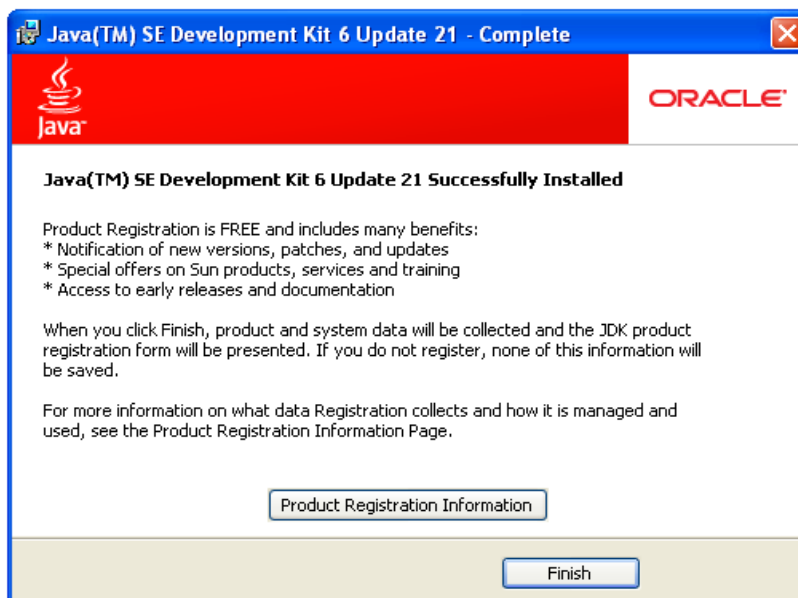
Java(TM) SE Development Kit 6 Update 21 - Complete

Java

ORACLE

Java(TM) SE Development Kit 6 Update 21 Successfully Installed

Product Registration is FREE and includes many benefits:
* Notification of new versions, patches, and updates
* Special offers on Sun products, services and training
* Access to early releases and documentation

When you click Finish, product and system data will be collected and the JDK product registration form will be presented. If you do not register, none of this information will be saved.

For more information on what data Registration collects and how it is managed and used, see the Product Registration Information Page.

Product Registration Information

Finish